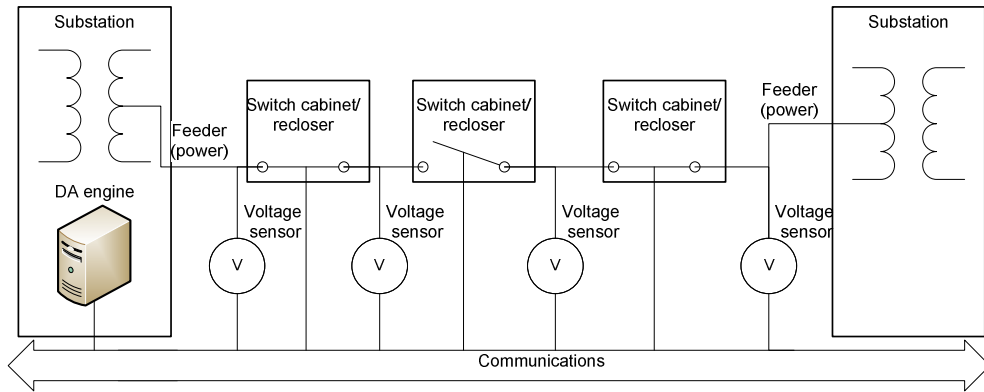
Substation

Feeder (power)

DA engine

Switch cabinet/ recloser

Switch cabinet/ recloser

Switch cabinet/ recloser

Voltage sensor

V

Voltage sensor

V

Voltage sensor

V

Voltage sensor

V

Substation

Feeder (power)

Communications